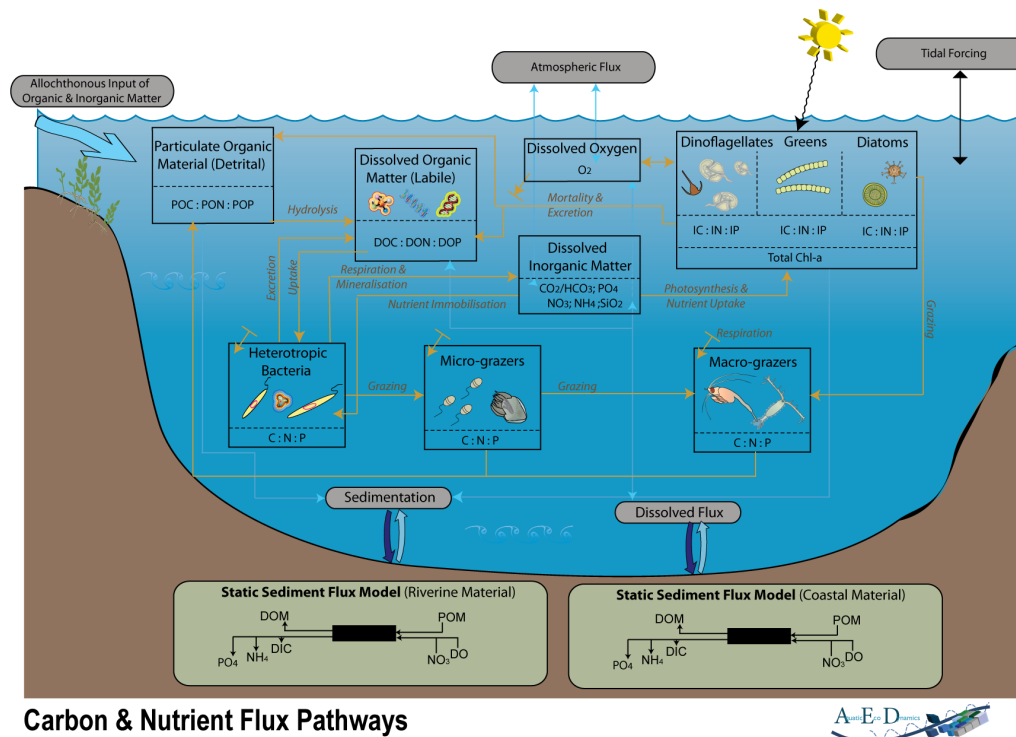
Allochthonous Input of Organic & Inorganic Matter

Atmospheric Flux

Tidal Forcing

Particulate Organic Material (Detrital)

POC : PON : POP

Dissolved Organic Matter (Labile)

DOC : DON : DOP

Dissolved Oxygen

$O_2$

Mortality & Excretion

Dinoflagellates

Greens

Diatoms

IC : IN : IP

IC : IN : IP

IC : IN : IP

Total Chl-a

Hydrolysis

Excretion

Uptake

Respiration & Mineralisation

Dissolved Inorganic Matter

$CO_2/HCO_3$; $PO_4$

$NO_3$; $NH_4$ ;$SiO_2$

Nutrient Immobilisation

Photosynthesis & Nutrient Uptake

Grazing

Respiration

Heterotropic Bacteria

C : N : P

Grazing

Micro-grazers

C : N : P

Grazing

Macro-grazers

C : N : P

Sedimentation

Dissolved Flux

Static Sediment Flux Model (Riverine Material)

DOM

POM

$PO_4$

$NH_4$

DIC

$NO_3$

DO

Static Sediment Flux Model (Coastal Material)

DOM

POM

$PO_4$

$NH_4$

DIC

$NO_3$

DO

Carbon & Nutrient Flux Pathways

AquaticEcoDynamics